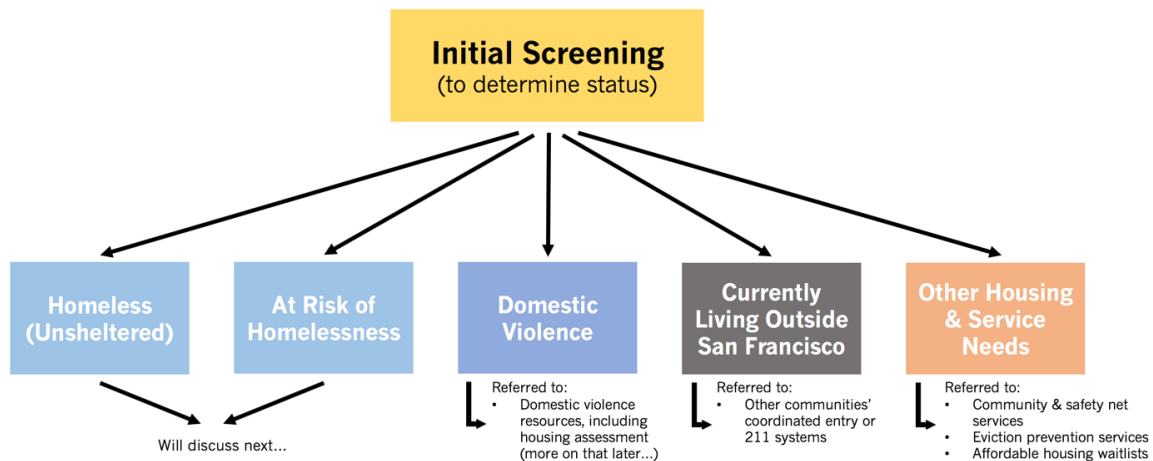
Initial Screening
(to determine status)

Homeless (Unsheltered)

At Risk of Homelessness

Will discuss next...

Domestic Violence

Referred to:
• Domestic violence resources, including housing assessment (more on that later...)

Currently Living Outside San Francisco

Referred to:
• Other communities' coordinated entry or 211 systems

Other Housing & Service Needs

Referred to:
• Community & safety net services
• Eviction prevention services
• Affordable housing waitlists